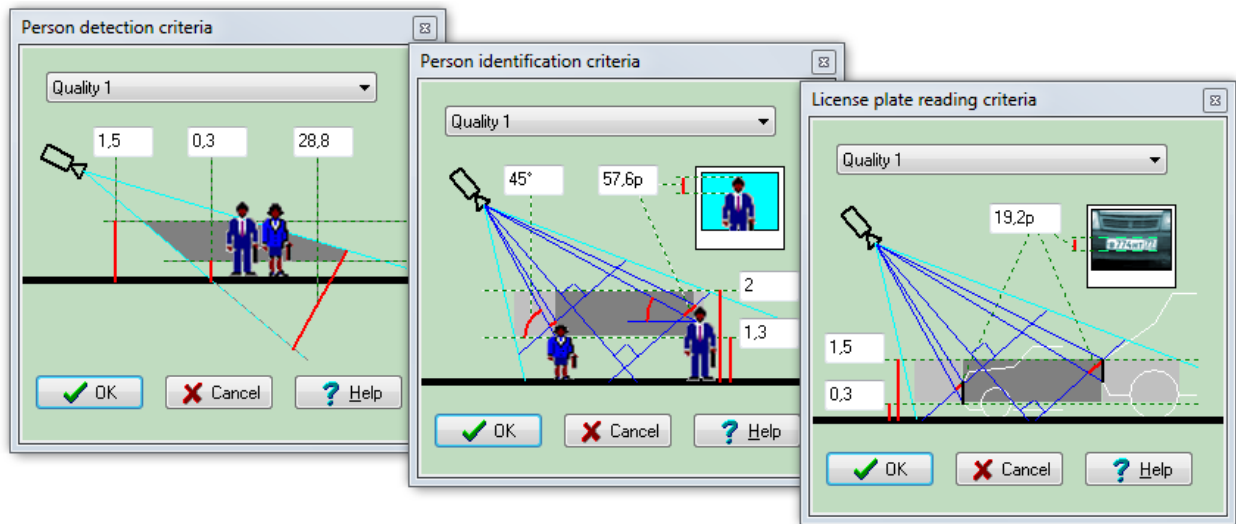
Person detection criteria

Quality 1

1,5

0,3

28,8

OK

Cancel

Help

Person identification criteria

Quality 1

45°

57,6p

2

1,3

OK

Cancel

Help

License plate reading criteria

Quality 1

19,2p

1,5

0,3

OK

Cancel

Help